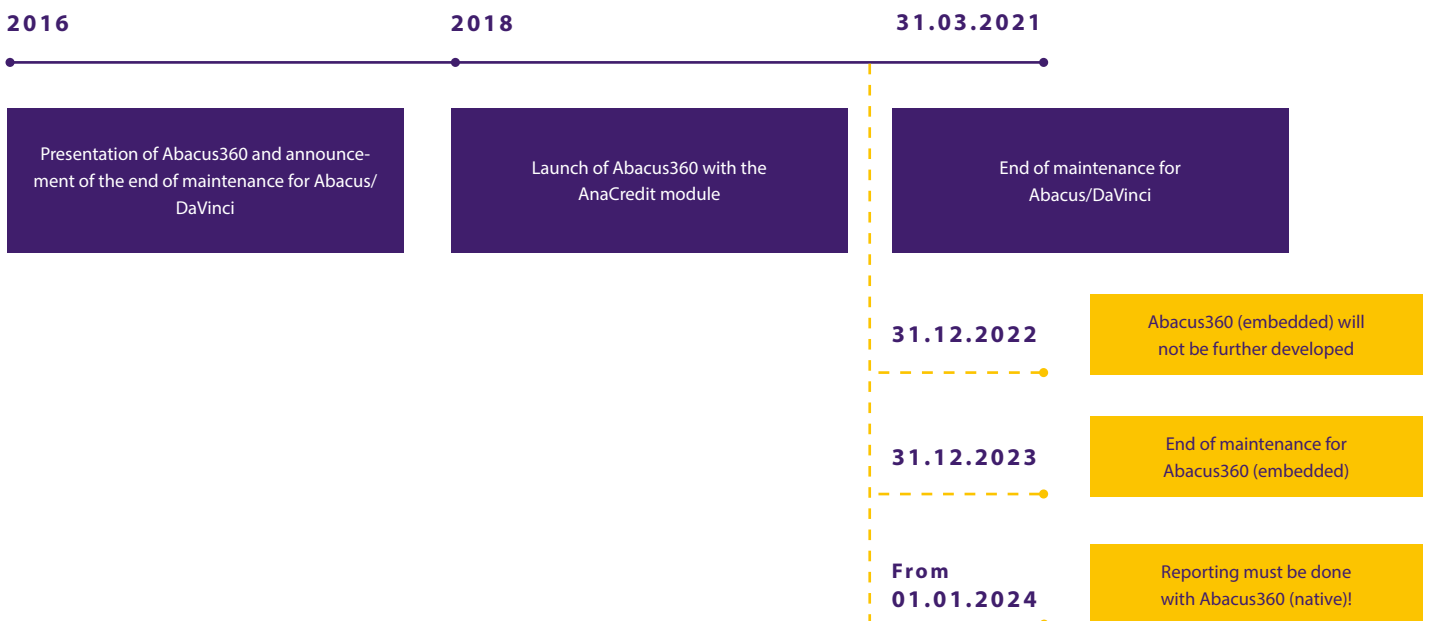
2016

2018

31.03.2021

Presentation of Abacus360 and announcement of the end of maintenance for Abacus/DaVinci

Launch of Abacus360 with the AnaCredit module

End of maintenance for Abacus/DaVinci

31.12.2022

Abacus360 (embedded) will not be further developed

31.12.2023

End of maintenance for Abacus360 (embedded)

From 01.01.2024

Reporting must be done with Abacus360 (native)!